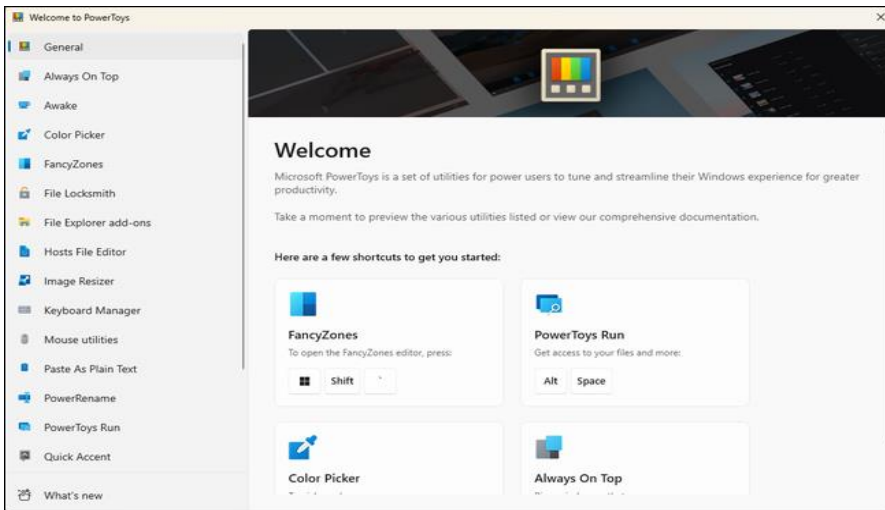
Welcome to PowerToys

General
Always On Top
Awake
Color Picker
FancyZones
File Locksmith
File Explorer add-ons
Hosts File Editor
Image Resizer
Keyboard Manager
Mouse utilities
Paste As Plain Text
PowerRename
PowerToys Run
Quick Accent
What's new

Welcome

Microsoft PowerToys is a set of utilities for power users to tune and streamline their Windows experience for greater productivity.

Take a moment to preview the various utilities listed or view our comprehensive documentation.

Here are a few shortcuts to get you started:

FancyZones
To open the FancyZones editor, press:
Shift `

PowerToys Run
Get access to your files and more:
Alt Space

Color Picker
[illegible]

Always On Top
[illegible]